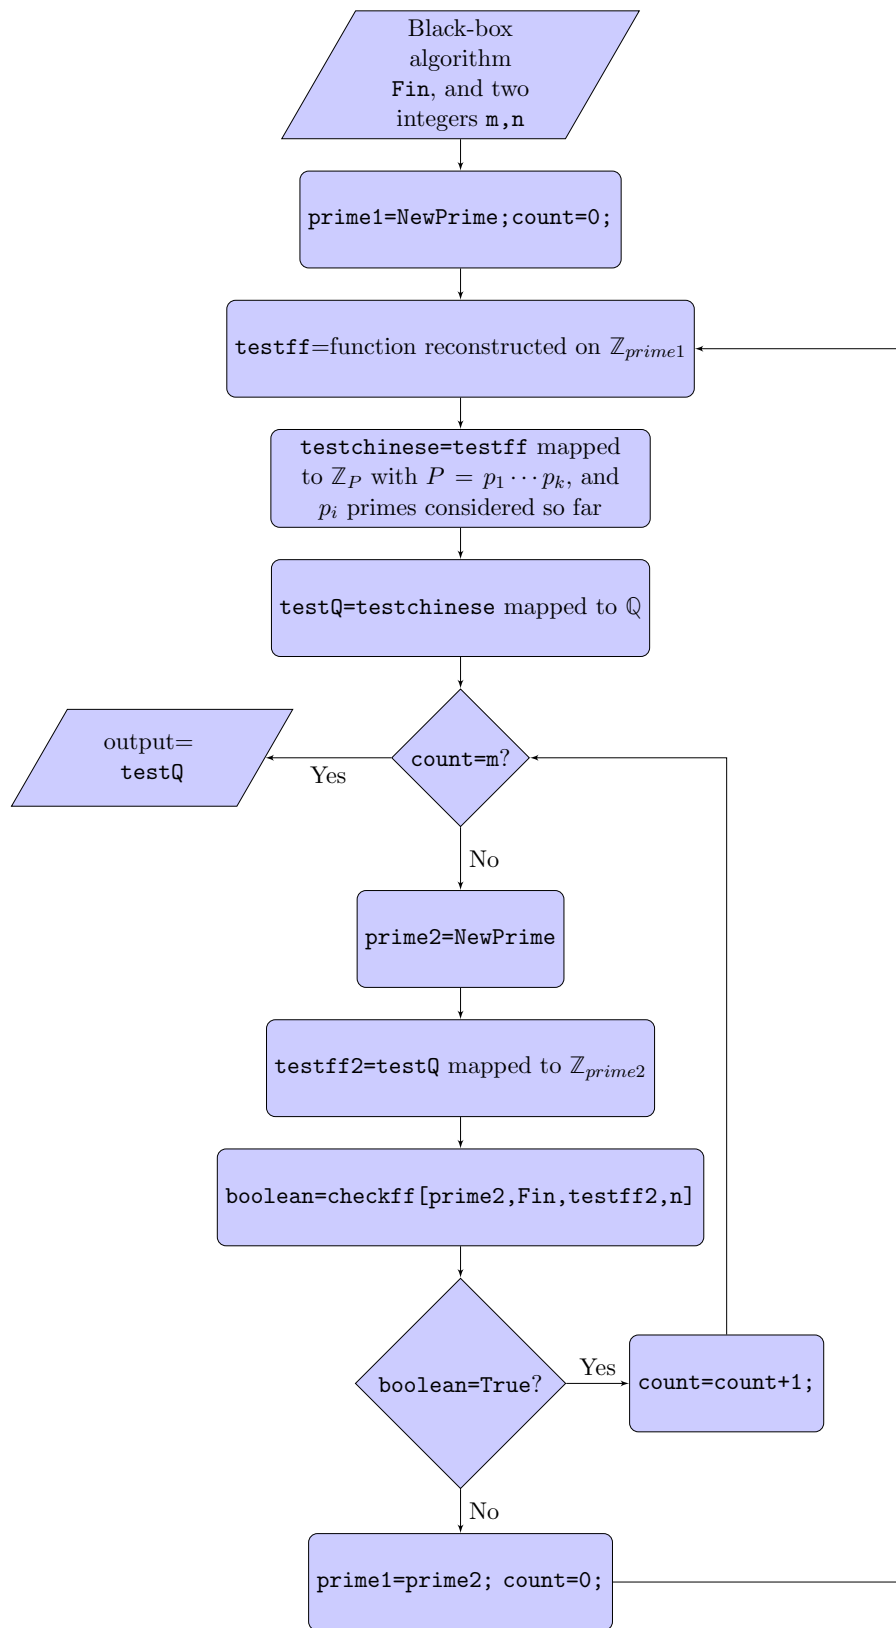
Black-box algorithm Fin, and two integers m,n

prime1=NewPrime;count=0;

testff=function reconstructed on $\mathbb{Z}_{prime1}$

testchinese=testff mapped to $\mathbb{Z}_P$ with $P = p_1 \cdots p_k$, and $p_i$ primes considered so far

testQ=testchinese mapped to $\mathbb{Q}$

count=m?

Yes

output= testQ

No

prime2=NewPrime

testff2=testQ mapped to $\mathbb{Z}_{prime2}$

boolean=checkff[prime2,Fin,testff2,n]

boolean=True?

Yes

count=count+1;

No

prime1=prime2; count=0;